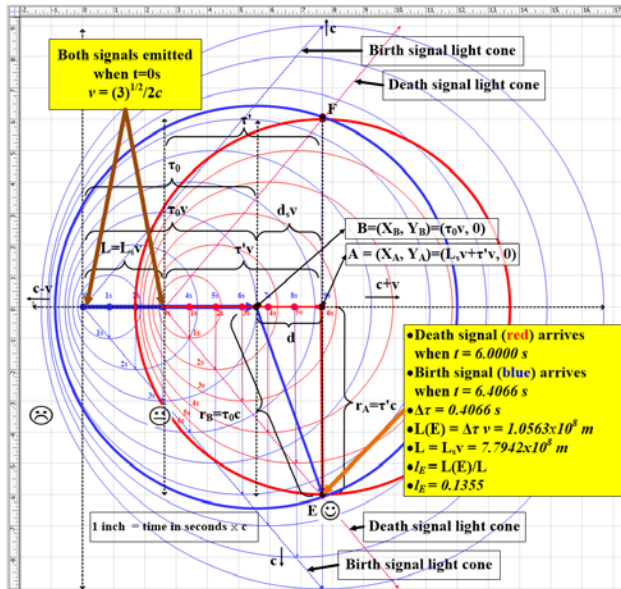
Both signals emitted when t=0s
$v = (3)^{1/2}/2c$

c

Birth signal light cone

Death signal light cone

F

τ'

$τ_0$

$τ_0v$

$d_sv$

$L=L_sv$

τ'v

B=($X_B$, $Y_B$)=($τ_0$v, 0)

A = ($X_A$, $Y_A$)=($L_s$v+τ'v, 0)

c-v

c+v

d

•Death signal (red) arrives when t = 6.0000 s
•Birth signal (blue) arrives when t = 6.4066 s
•Δτ = 0.4066 s
•L(E) = Δτ v = 1.0563x$10^8$ m
•L = $L_s$v = 7.7942x$10^8$ m
•$l_E$ = L(E)/L
•$l_E$ = 0.1355

☹

😐

$r_B$=$τ_0$c

$r_A$=τ'c

E ☺

1 inch = time in seconds × c

Death signal light cone

c↓

Birth signal light cone